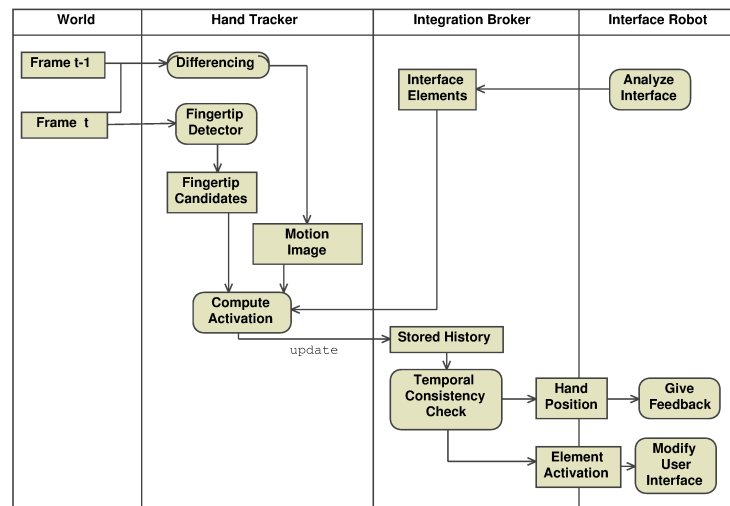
| World | Hand Tracker | Integration Broker | Interface Robot |
|---|---|---|---|

Frame t-1

Frame t

Differencing

Fingertip Detector

Fingertip Candidates

Motion Image

Compute Activation

update

Interface Elements

Stored History

Temporal Consistency Check

Hand Position

Element Activation

Analyze Interface

Give Feedback

Modify User Interface